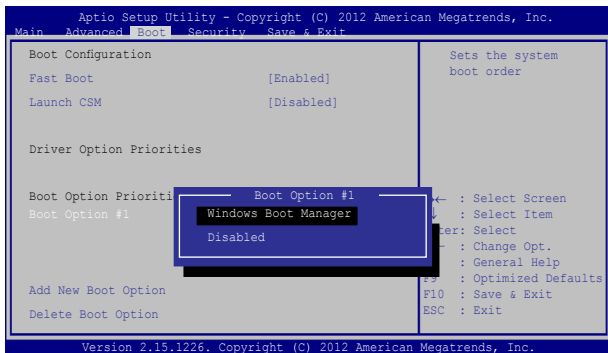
Aptio Setup Utility - Copyright (C) 2012 American Megatrends, Inc.
Main Advanced Boot Security Save & Exit

Boot Configuration
Fast Boot [Enabled]
Launch CSM [Disabled]

Driver Option Priorities

Boot Option Prioriti
Boot Option #1

Add New Boot Option
Delete Boot Option

Boot Option #1
Windows Boot Manager
Disabled

Sets the system boot order

←  : Select Screen
↓  : Select Item
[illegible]ter: Select
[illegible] : Change Opt.
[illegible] : General Help
F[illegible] : Optimized Defaults
F10 : Save & Exit
ESC : Exit

Version 2.15.1226. Copyright (C) 2012 American Megatrends, Inc.